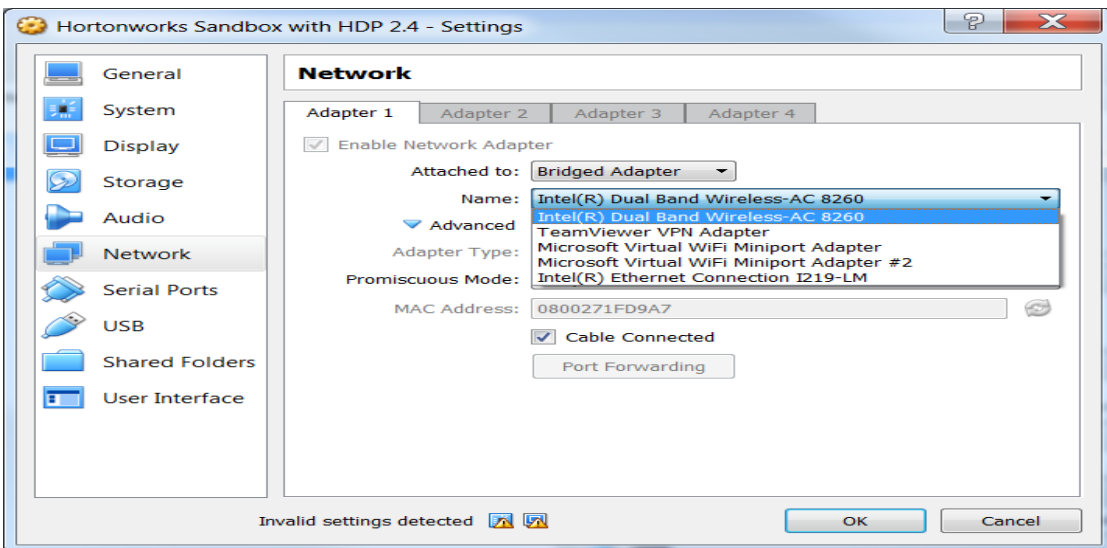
Hortonworks Sandbox with HDP 2.4 - Settings

General
System
Display
Storage
Audio
Network
Serial Ports
USB
Shared Folders
User Interface

Network

Adapter 1 | Adapter 2 | Adapter 3 | Adapter 4

Enable Network Adapter

Attached to: Bridged Adapter

Name: Intel(R) Dual Band Wireless-AC 8260

Intel(R) Dual Band Wireless-AC 8260
TeamViewer VPN Adapter
Microsoft Virtual WiFi Miniport Adapter
Microsoft Virtual WiFi Miniport Adapter #2
Intel(R) Ethernet Connection I219-LM

Advanced

Adapter Type:

Promiscuous Mode:

MAC Address: 0800271FD9A7

Cable Connected

Port Forwarding

Invalid settings detected

OK

Cancel